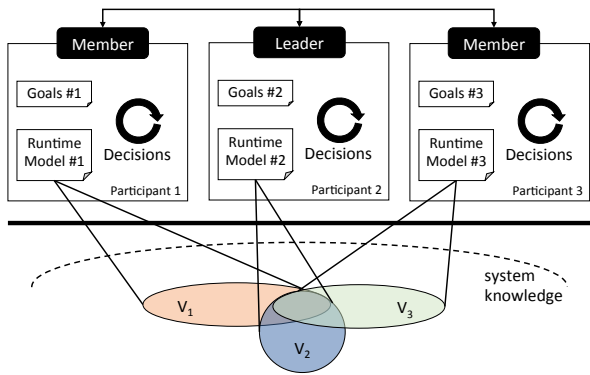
Member

Goals #1

Runtime Model #1

Decisions

Participant 1

Leader

Goals #2

Runtime Model #2

Decisions

Participant 2

Member

Goals #3

Runtime Model #3

Decisions

Participant 3

system knowledge

$V_1$

$V_3$

$V_2$